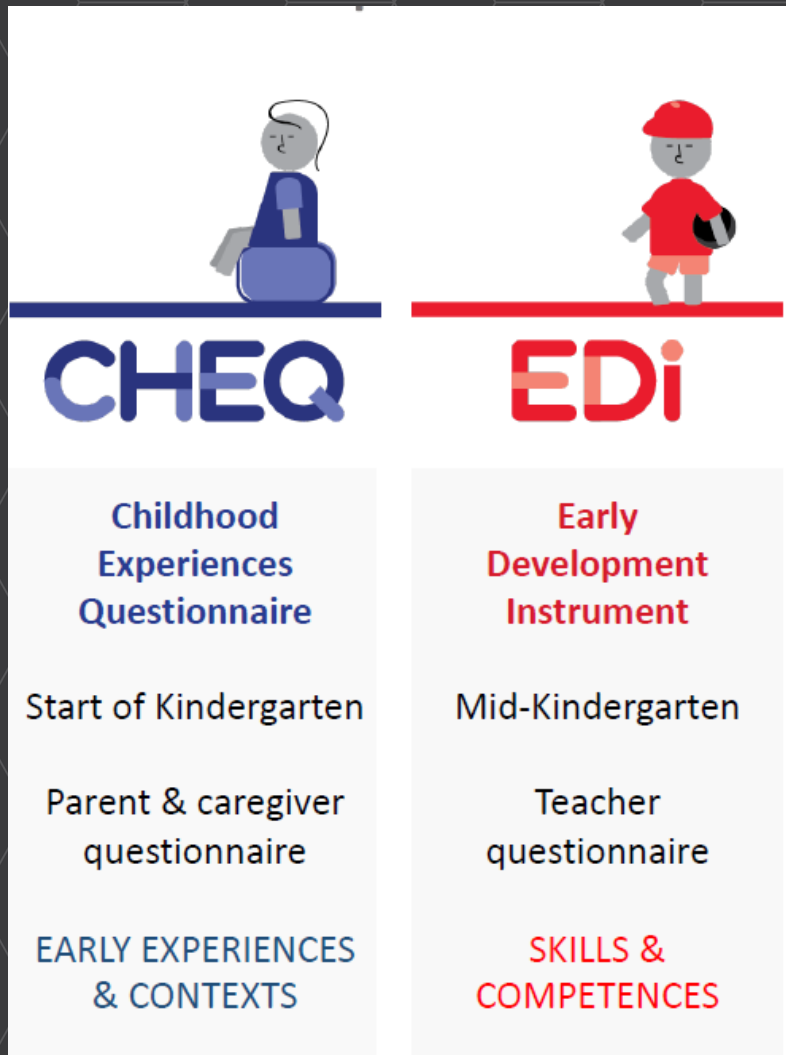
CHEQ

Childhood Experiences Questionnaire

Start of Kindergarten

Parent & caregiver questionnaire

EARLY EXPERIENCES & CONTEXTS

EDi

Early Development Instrument

Mid-Kindergarten

Teacher questionnaire

SKILLS & COMPETENCES